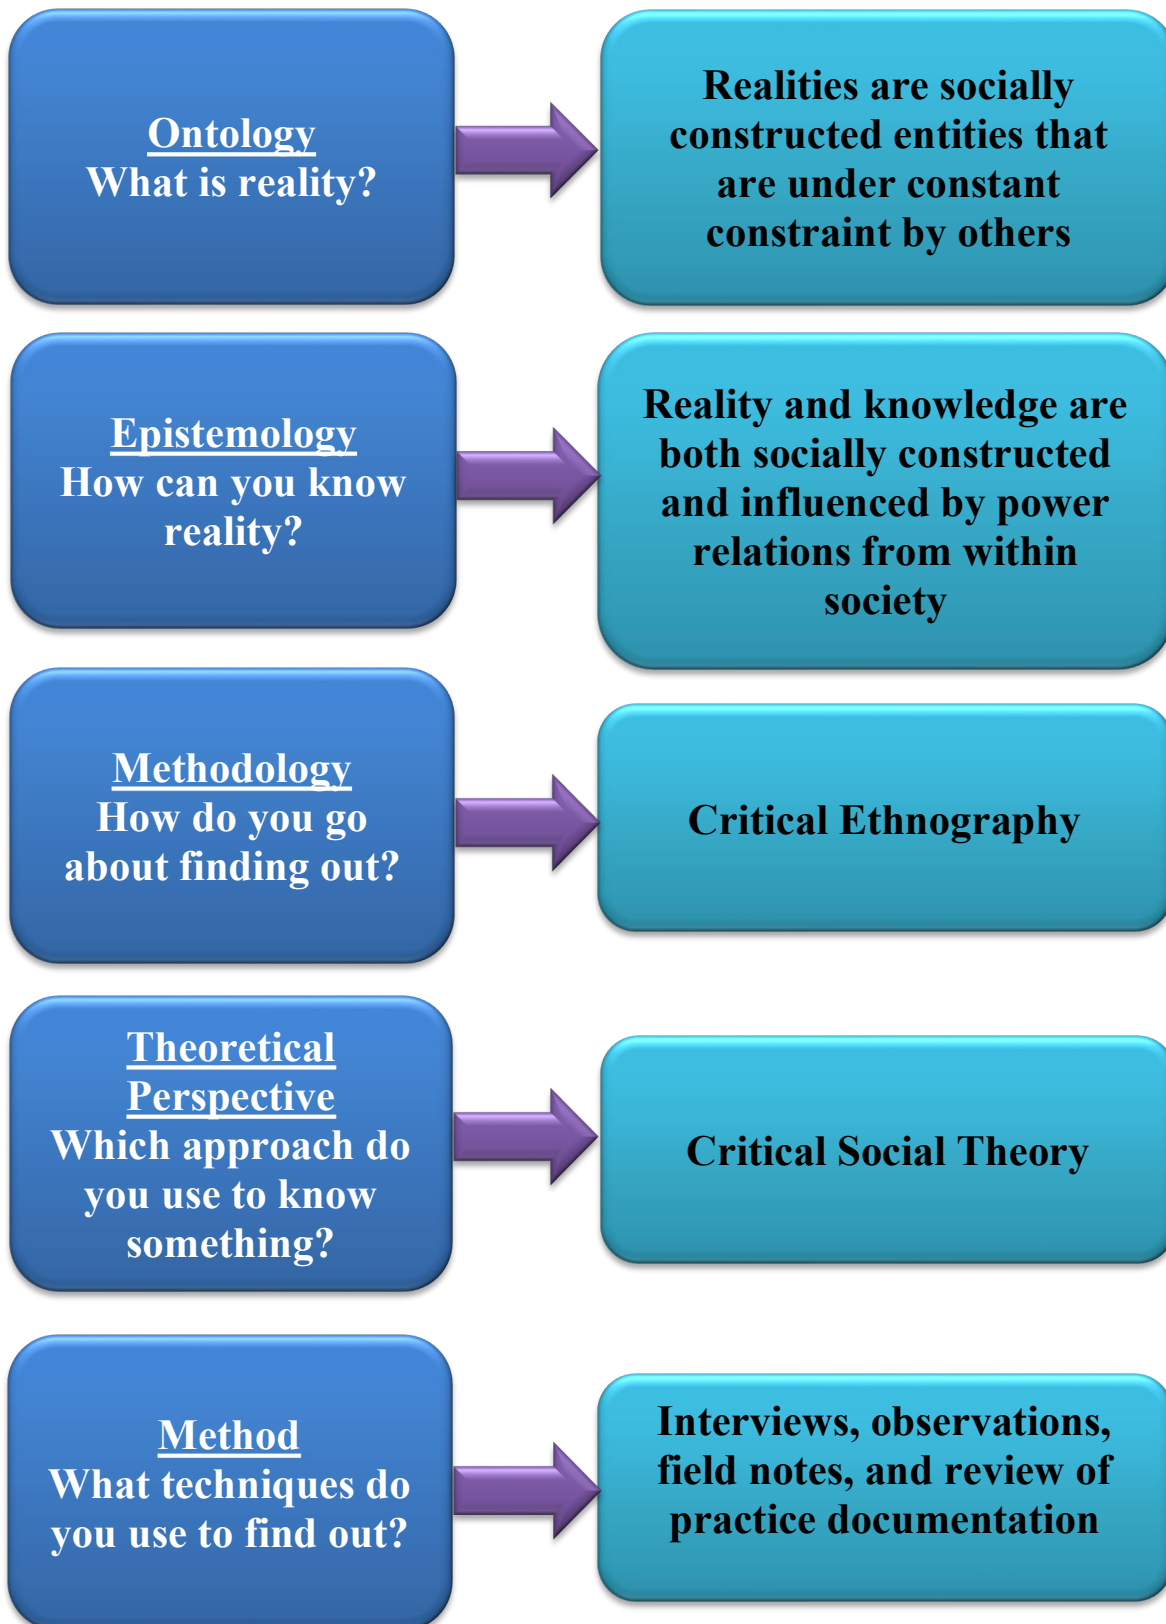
Ontology
What is reality?

Realities are socially constructed entities that are under constant constraint by others

Epistemology
How can you know reality?

Reality and knowledge are both socially constructed and influenced by power relations from within society

Methodology
How do you go about finding out?

Critical Ethnography

Theoretical Perspective
Which approach do you use to know something?

Critical Social Theory

Method
What techniques do you use to find out?

Interviews, observations, field notes, and review of practice documentation